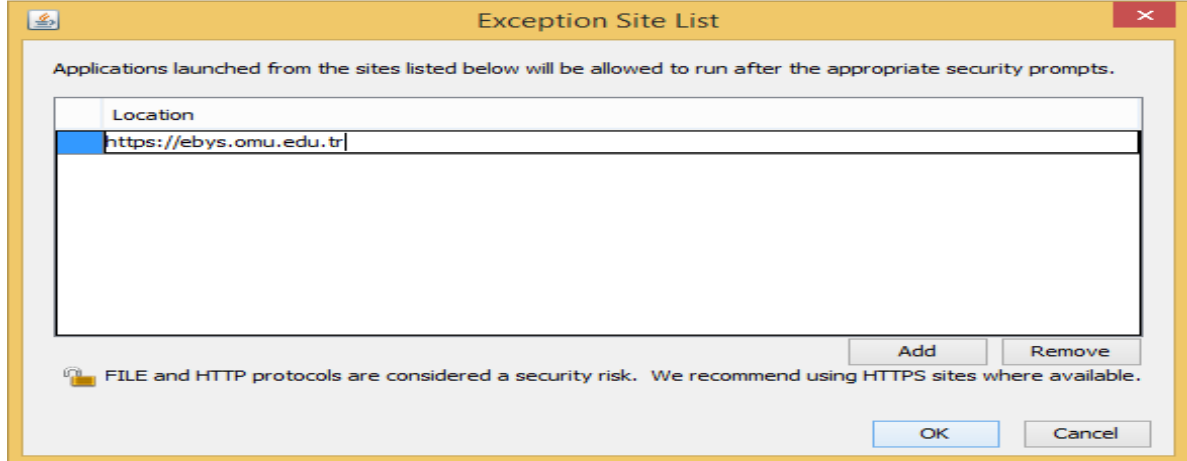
Exception Site List

Applications launched from the sites listed below will be allowed to run after the appropriate security prompts.

| | Location |
|---|---|
| | https://ebys.omu.edu.tr |

Add

Remove

FILE and HTTP protocols are considered a security risk. We recommend using HTTPS sites where available.

OK

Cancel